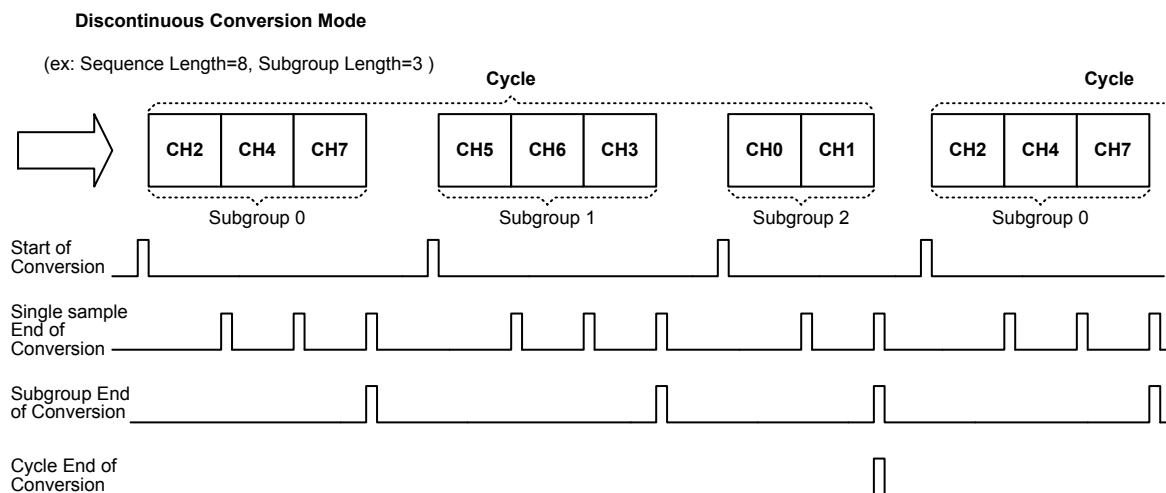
Discontinuous Conversion Mode

(ex: Sequence Length=8, Subgroup Length=3 )

Cycle

Cycle

CH2 CH4 CH7

CH5 CH6 CH3

CH0 CH1

CH2 CH4 CH7

Subgroup 0

Subgroup 1

Subgroup 2

Subgroup 0

Start of Conversion

Single sample End of Conversion

Subgroup End of Conversion

Cycle End of Conversion